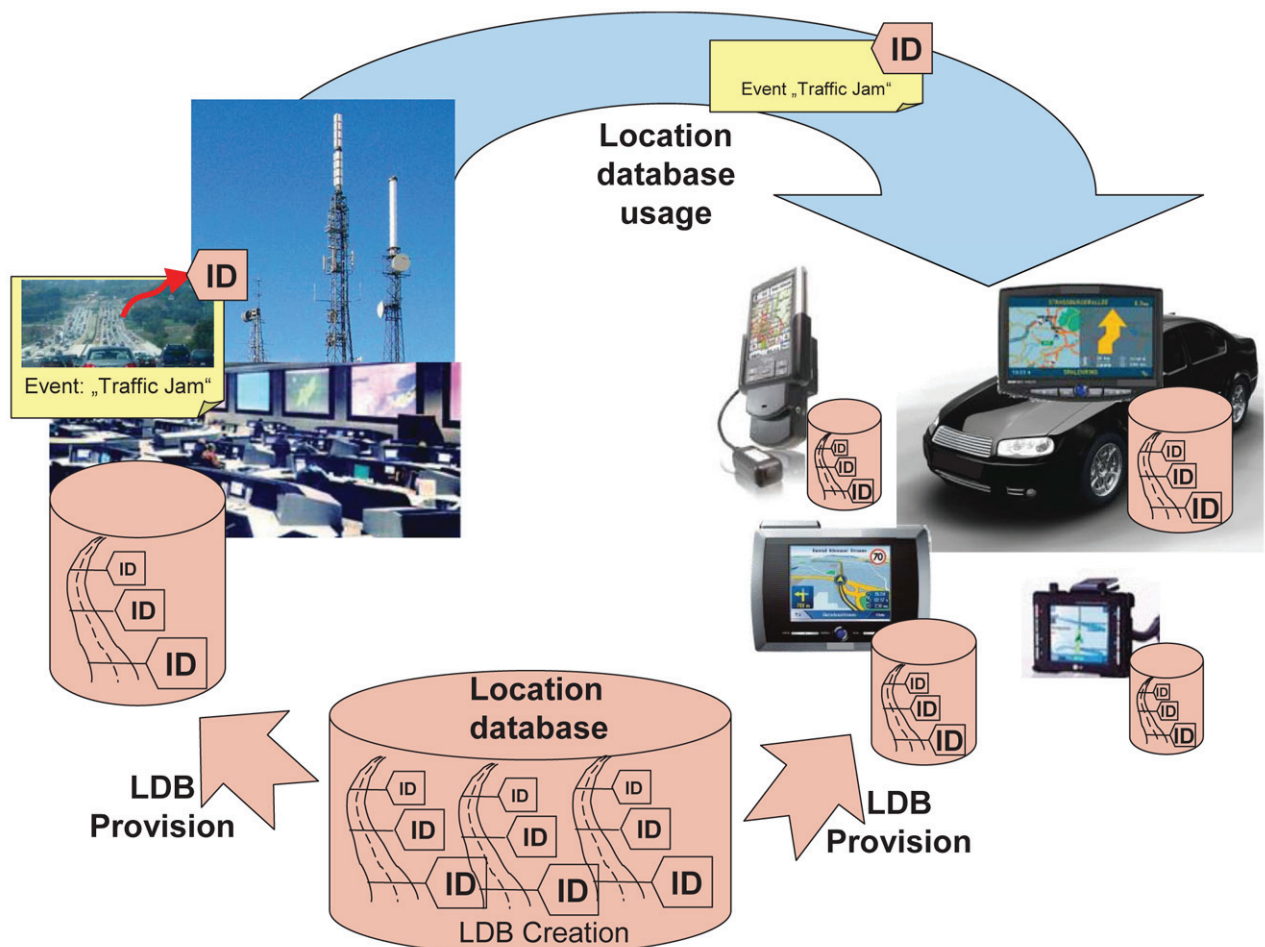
ID
Event „Traffic Jam"

Location database usage

ID
Event: „Traffic Jam"

ID
ID
ID

ID
ID
ID

ID
ID
ID

ID
ID
ID

ID
ID
ID

Location database
ID
ID
ID
ID
ID
ID
ID
ID
ID
LDB Creation

LDB Provision

LDB Provision